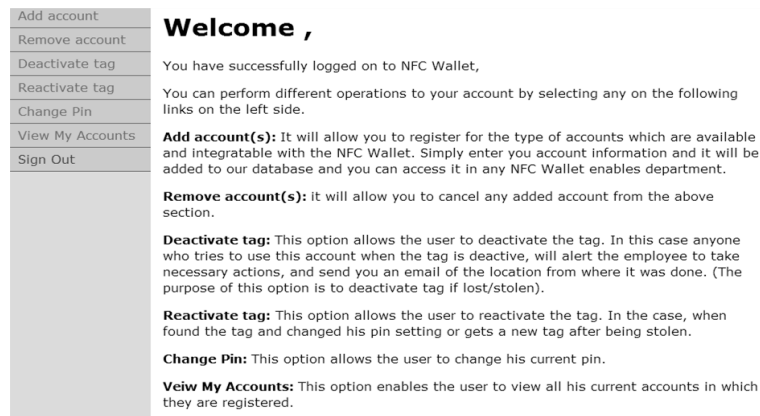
Add account
Remove account
Deactivate tag
Reactivate tag
Change Pin
View My Accounts
Sign Out

Welcome ,

You have successfully logged on to NFC Wallet,

You can perform different operations to your account by selecting any on the following links on the left side.

**Add account(s):** It will allow you to register for the type of accounts which are available and integratable with the NFC Wallet. Simply enter you account information and it will be added to our database and you can access it in any NFC Wallet enables department.

**Remove account(s):** it will allow you to cancel any added account from the above section.

**Deactivate tag:** This option allows the user to deactivate the tag. In this case anyone who tries to use this account when the tag is deactive, will alert the employee to take necessary actions, and send you an email of the location from where it was done. (The purpose of this option is to deactivate tag if lost/stolen).

**Reactivate tag:** This option allows the user to reactivate the tag. In the case, when found the tag and changed his pin setting or gets a new tag after being stolen.

**Change Pin:** This option allows the user to change his current pin.

**Veiw My Accounts:** This option enables the user to view all his current accounts in which they are registered.